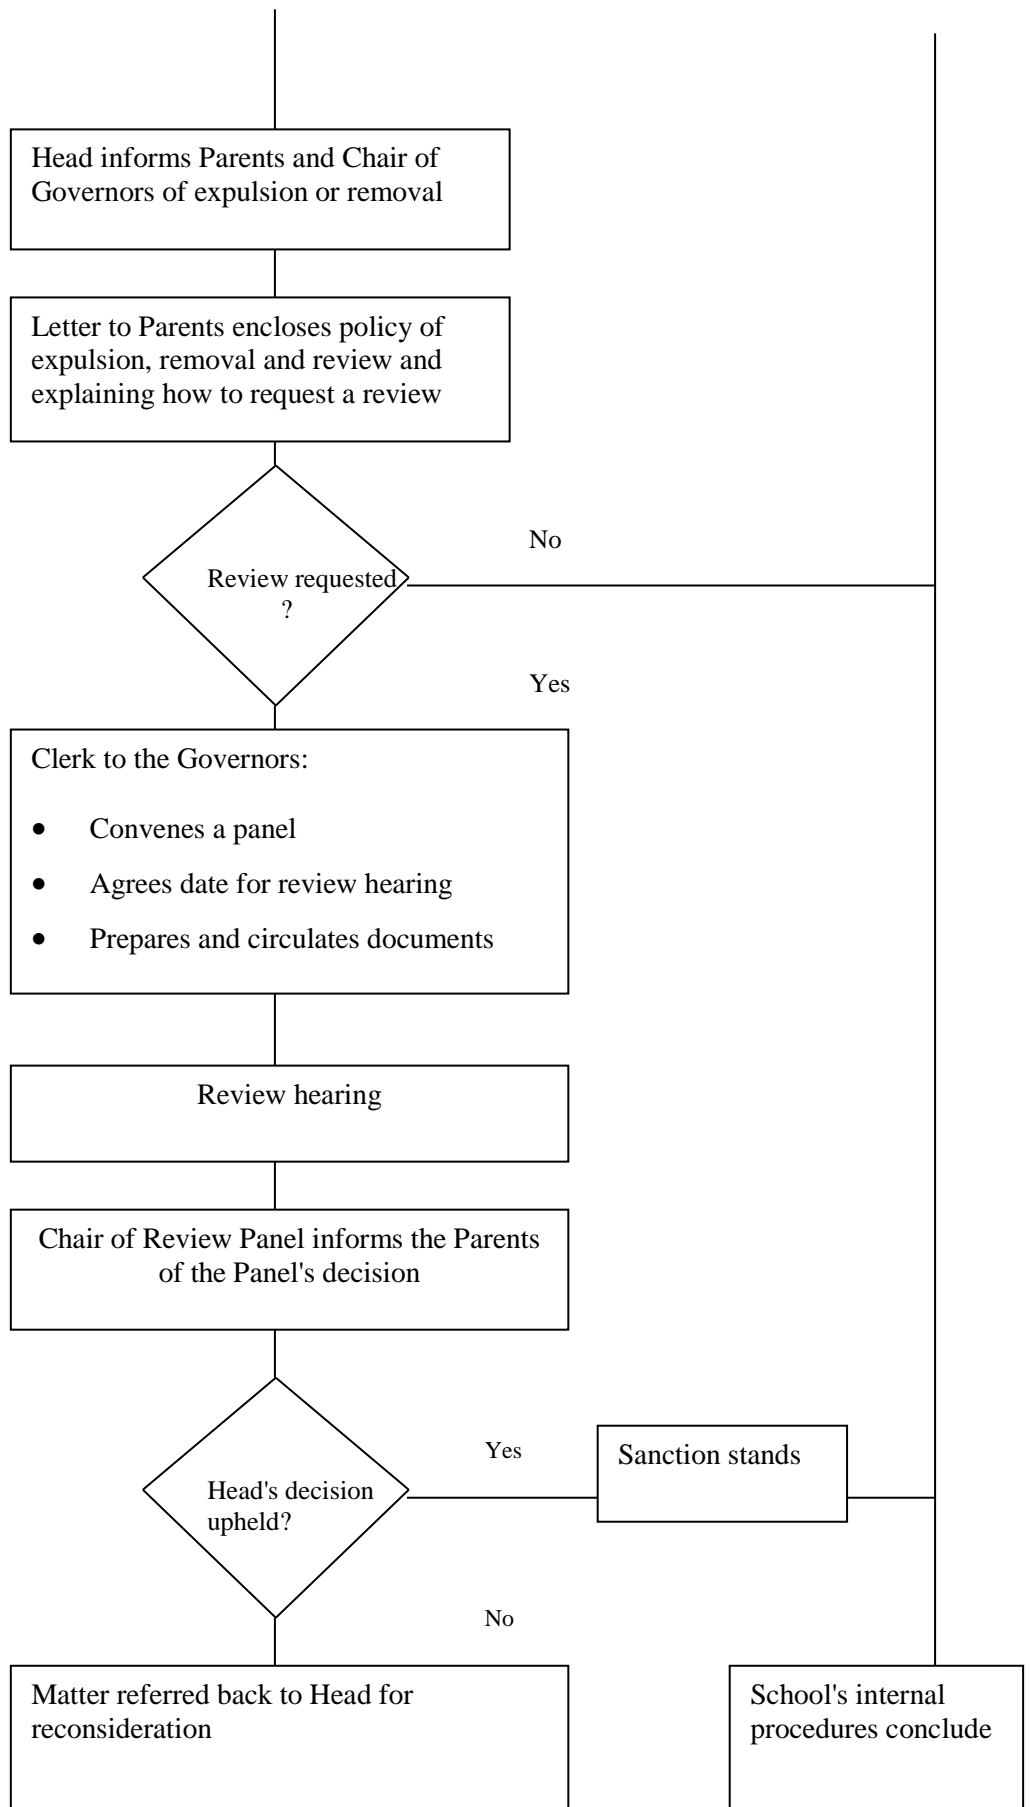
Head informs Parents and Chair of Governors of expulsion or removal

Letter to Parents encloses policy of expulsion, removal and review and explaining how to request a review

Review requested ?

No

Yes

Clerk to the Governors:

- Convenes a panel
- Agrees date for review hearing
- Prepares and circulates documents

Review hearing

Chair of Review Panel informs the Parents of the Panel's decision

Head's decision upheld?

Yes

Sanction stands

No

Matter referred back to Head for reconsideration

School's internal procedures conclude